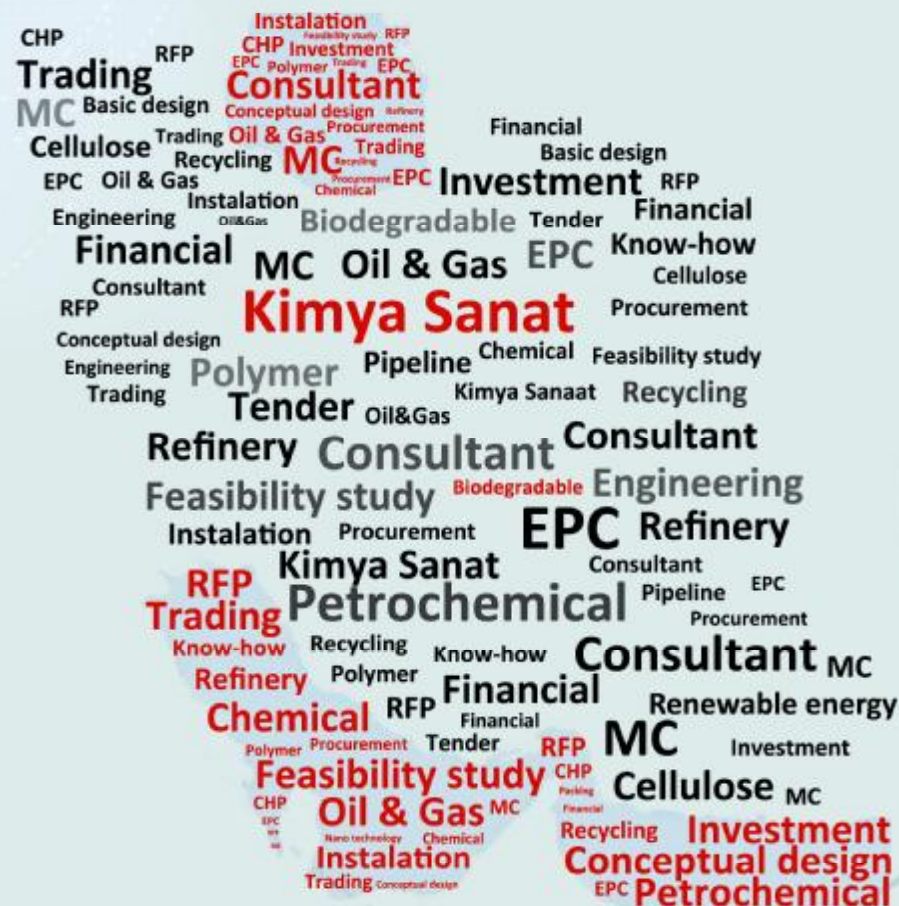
CHP RFP Instalation Feasibility study RFP CHP Investment EPC Polymer Trading EPC Trading Consultant MC Basic design Conceptual design Refinery Cellulose Trading Oil & Gas Procurement Recycling MC Recycling Trading Procurement Chemical EPC EPC Oil & Gas Instalation Oil&Gas Engineering

Financial Basic design Investment RFP Biodegradable Tender Financial Financial MC Oil & Gas EPC Know-how Consultant Cellulose RFP Kimya Sanat Procurement Conceptual design Engineering Polymer Pipeline Chemical Feasibility study Trading Kimya Sanaat Recycling Tender Oil&Gas Refinery Consultant Consultant Feasibility study Biodegradable Engineering Instalation Procurement EPC Refinery Kimya Sanat Consultant RFP Pipeline EPC Trading Petrochemical Procurement Know-how Recycling Refinery Polymer Know-how Consultant MC Financial Chemical RFP Renewable energy Financial Polymer Procurement Tender RFP MC Investment Feasibility study CHP CHP Packing Cellulose MC Financial EPC Oil & Gas MC Nano technology Chemical Recycling Investment Instalation Conceptual design Trading Conceptual design EPC Petrochemical